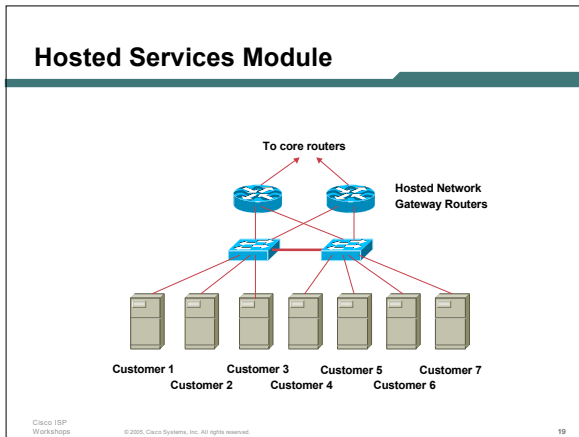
Hosted Services Module

To core routers

Hosted Network Gateway Routers

Customer 1
Customer 2
Customer 3
Customer 4
Customer 5
Customer 6
Customer 7

Cisco ISP Workshops

© 2005, Cisco Systems, Inc. All rights reserved.

19